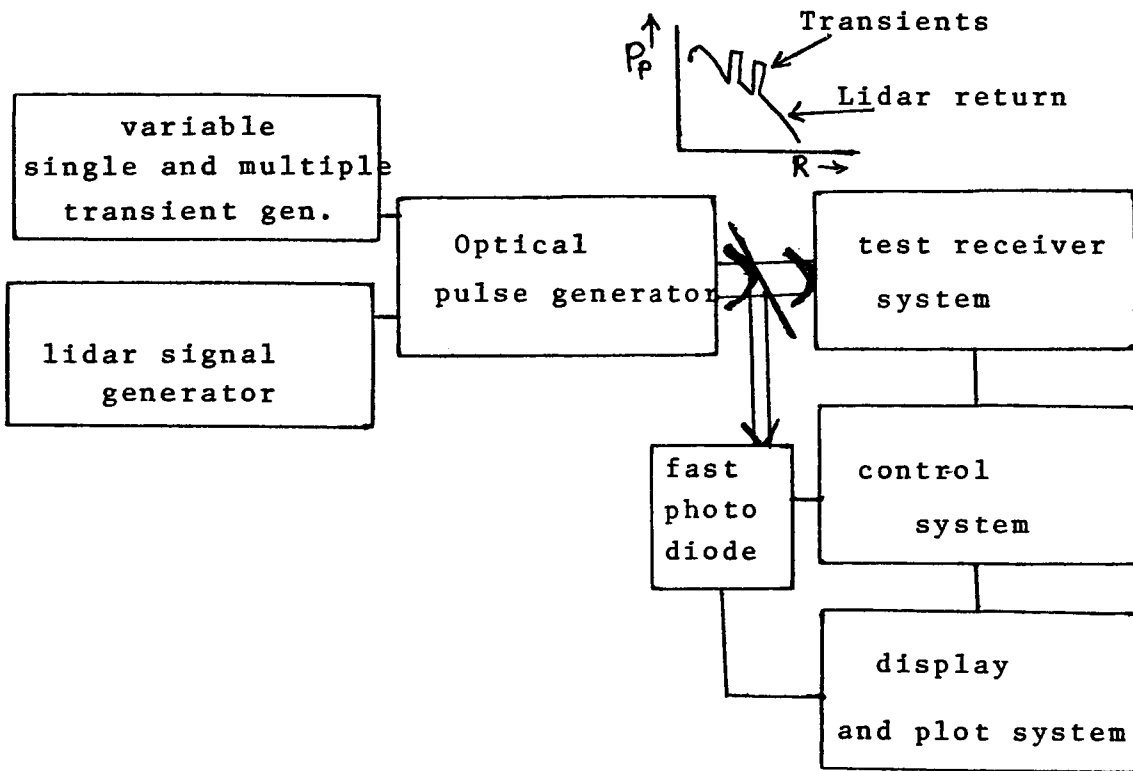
$P_p$

Transients

Lidar return

R

variable single and multiple transient gen.

lidar signal generator

Optical pulse generator

test receiver system

fast photo diode

control system

display and plot system